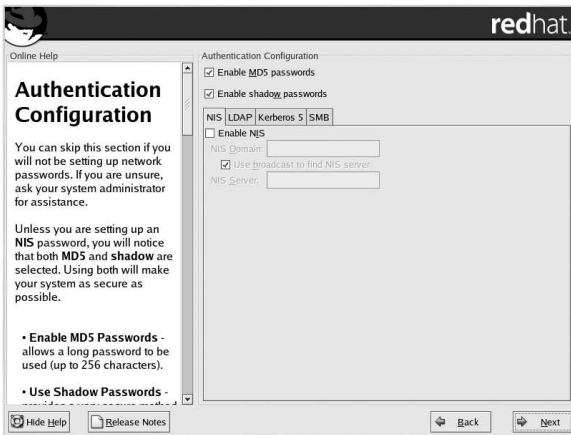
redhat.

Online Help

Authentication Configuration

You can skip this section if you will not be setting up network passwords. If you are unsure, ask your system administrator for assistance.

Unless you are setting up an **NIS** password, you will notice that both **MD5** and **shadow** are selected. Using both will make your system as secure as possible.

• **Enable MD5 Passwords** - allows a long password to be used (up to 256 characters).

• **Use Shadow Passwords** - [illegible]

Authentication Configuration

☑ Enable MD5 passwords

☑ Enable shadow passwords

NIS | LDAP | Kerberos 5 | SMB

☐ Enable NIS

NIS Domain:

☑ Use broadcast to find NIS server

NIS Server:

Hide Help

Release Notes

Back

Next